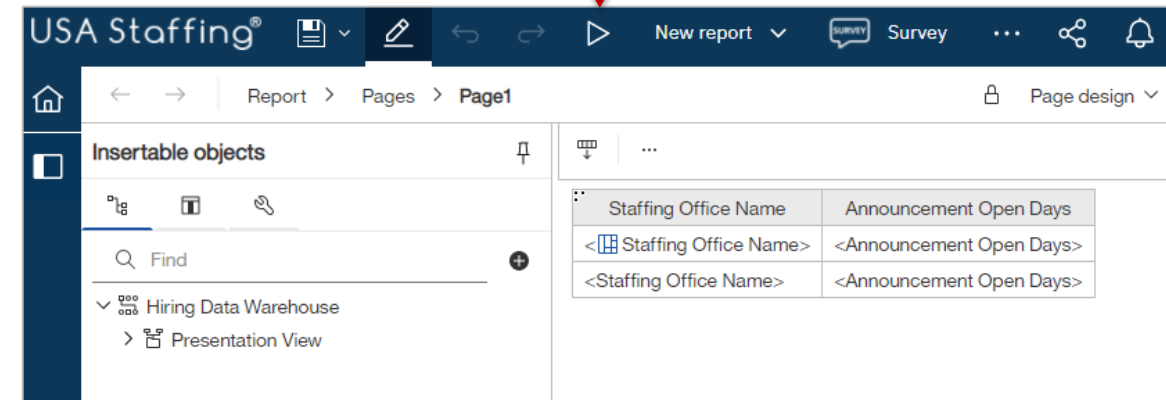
USA Staffing®

New report

SURVEY Survey

Report > Pages > Page1

Page design

Insertable objects

Find

Hiring Data Warehouse

Presentation View

| Staffing Office Name | Announcement Open Days |
|---|---|
| <Staffing Office Name> | <Announcement Open Days> |
| <Staffing Office Name> | <Announcement Open Days> |